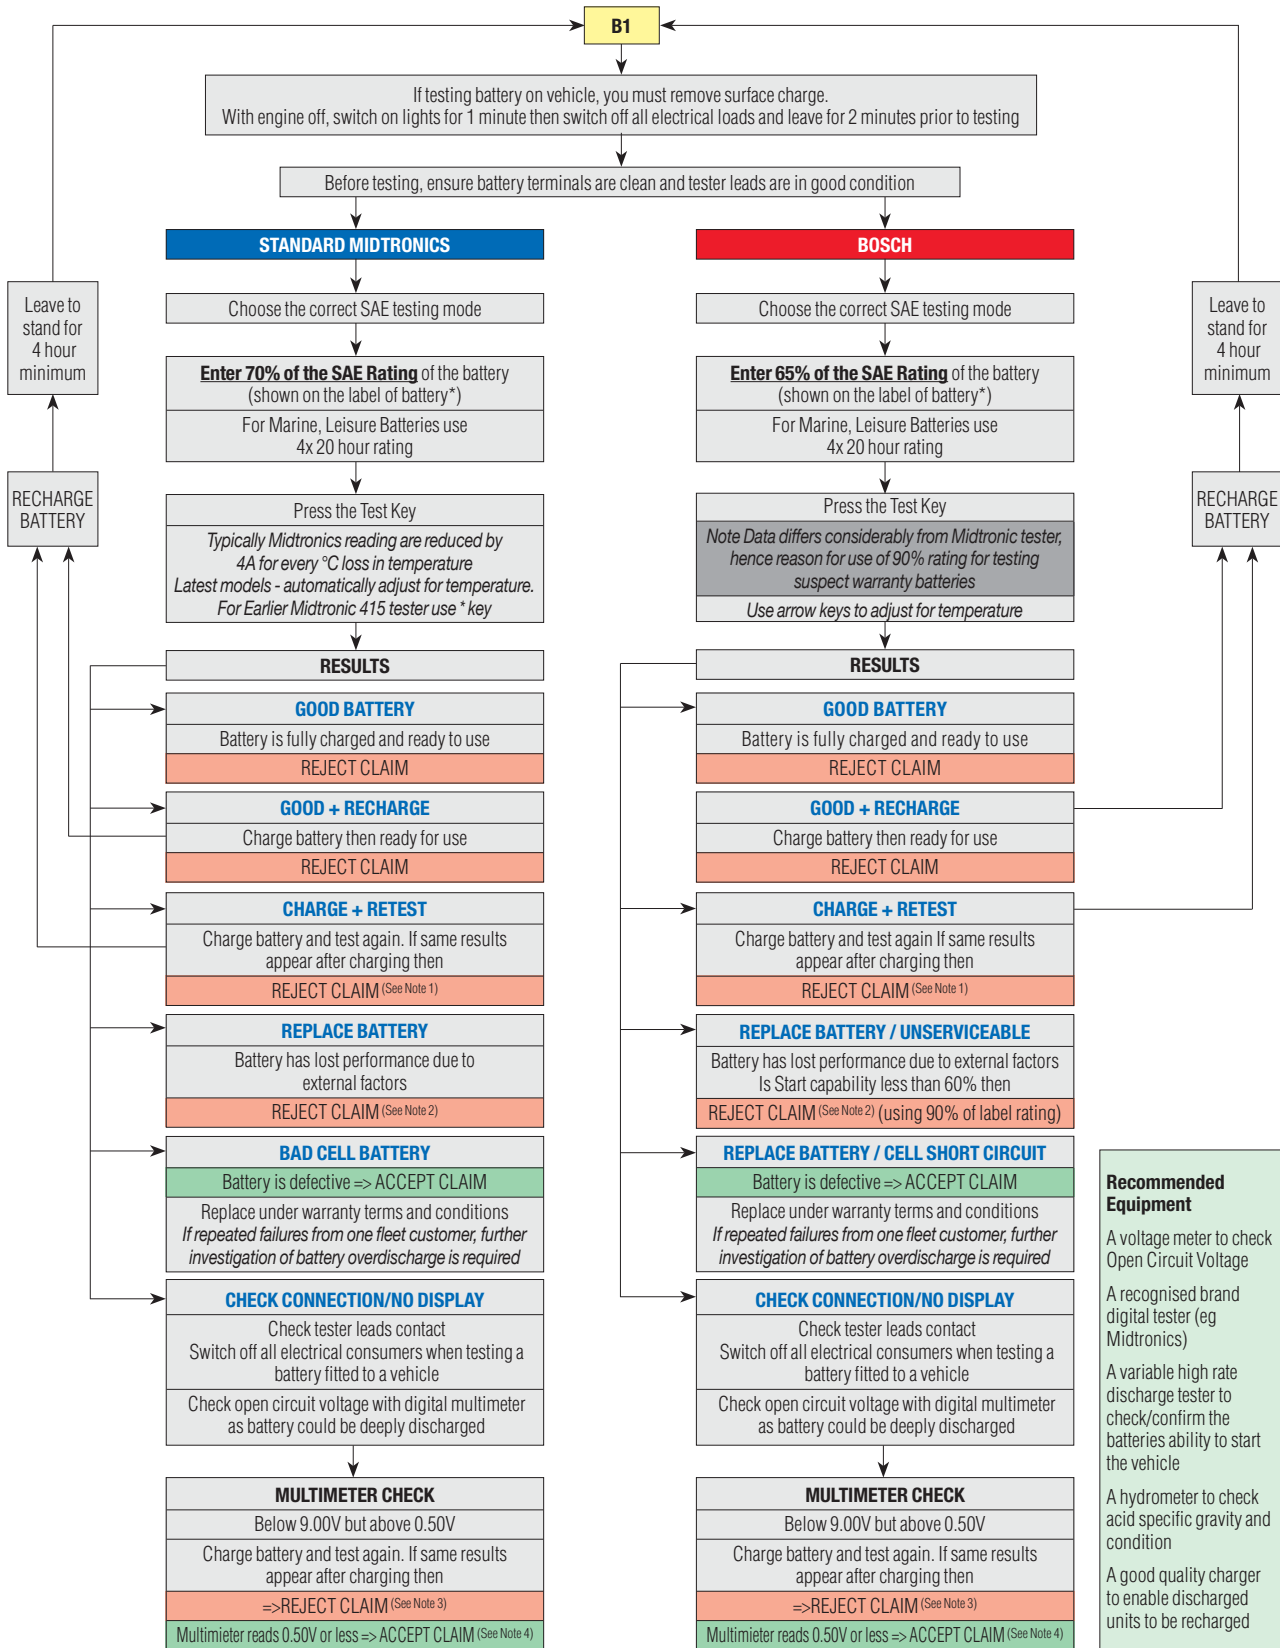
B1

If testing battery on vehicle, you must remove surface charge.
With engine off, switch on lights for 1 minute then switch off all electrical loads and leave for 2 minutes prior to testing

Before testing, ensure battery terminals are clean and tester leads are in good condition

Leave to stand for 4 hour minimum

RECHARGE BATTERY

STANDARD MIDTRONICS

Choose the correct SAE testing mode

Enter 70% of the SAE Rating of the battery (shown on the label of battery*)

For Marine, Leisure Batteries use 4x 20 hour rating

Press the Test Key

Typically Midtronics reading are reduced by 4A for every °C loss in temperature
Latest models - automatically adjust for temperature.
For Earlier Midtronic 415 tester use * key

RESULTS

GOOD BATTERY
Battery is fully charged and ready to use
REJECT CLAIM

GOOD + RECHARGE
Charge battery then ready for use
REJECT CLAIM

CHARGE + RETEST
Charge battery and test again. If same results appear after charging then
REJECT CLAIM (See Note 1)

REPLACE BATTERY
Battery has lost performance due to external factors
REJECT CLAIM (See Note 2)

BAD CELL BATTERY
Battery is defective => ACCEPT CLAIM
Replace under warranty terms and conditions
If repeated failures from one fleet customer, further investigation of battery overdischarge is required

CHECK CONNECTION/NO DISPLAY
Check tester leads contact
Switch off all electrical consumers when testing a battery fitted to a vehicle
Check open circuit voltage with digital multimeter as battery could be deeply discharged

MULTIMETER CHECK
Below 9.00V but above 0.50V
Charge battery and test again. If same results appear after charging then
=>REJECT CLAIM (See Note 3)
Multimieter reads 0.50V or less => ACCEPT CLAIM (See Note 4)

BOSCH

Choose the correct SAE testing mode

Enter 65% of the SAE Rating of the battery (shown on the label of battery*)

For Marine, Leisure Batteries use 4x 20 hour rating

Press the Test Key

Note Data differs considerably from Midtronic tester, hence reason for use of 90% rating for testing suspect warranty batteries

Use arrow keys to adjust for temperature

RESULTS

GOOD BATTERY
Battery is fully charged and ready to use
REJECT CLAIM

GOOD + RECHARGE
Charge battery then ready for use
REJECT CLAIM

CHARGE + RETEST
Charge battery and test again If same results appear after charging then
REJECT CLAIM (See Note 1)

REPLACE BATTERY / UNSERVICEABLE
Battery has lost performance due to external factors
Is Start capability less than 60% then
REJECT CLAIM (See Note 2) (using 90% of label rating)

REPLACE BATTERY / CELL SHORT CIRCUIT
Battery is defective => ACCEPT CLAIM
Replace under warranty terms and conditions
If repeated failures from one fleet customer, further investigation of battery overdischarge is required

CHECK CONNECTION/NO DISPLAY
Check tester leads contact
Switch off all electrical consumers when testing a battery fitted to a vehicle
Check open circuit voltage with digital multimeter as battery could be deeply discharged

MULTIMETER CHECK
Below 9.00V but above 0.50V
Charge battery and test again. If same results appear after charging then
=>REJECT CLAIM (See Note 3)
Multimieter reads 0.50V or less => ACCEPT CLAIM (See Note 4)

Leave to stand for 4 hour minimum

RECHARGE BATTERY

Recommended Equipment
A voltage meter to check Open Circuit Voltage
A recognised brand digital tester (eg Midtronics)
A variable high rate discharge tester to check/confirm the batteries ability to start the vehicle
A hydrometer to check acid specific gravity and condition
A good quality charger to enable discharged units to be recharged